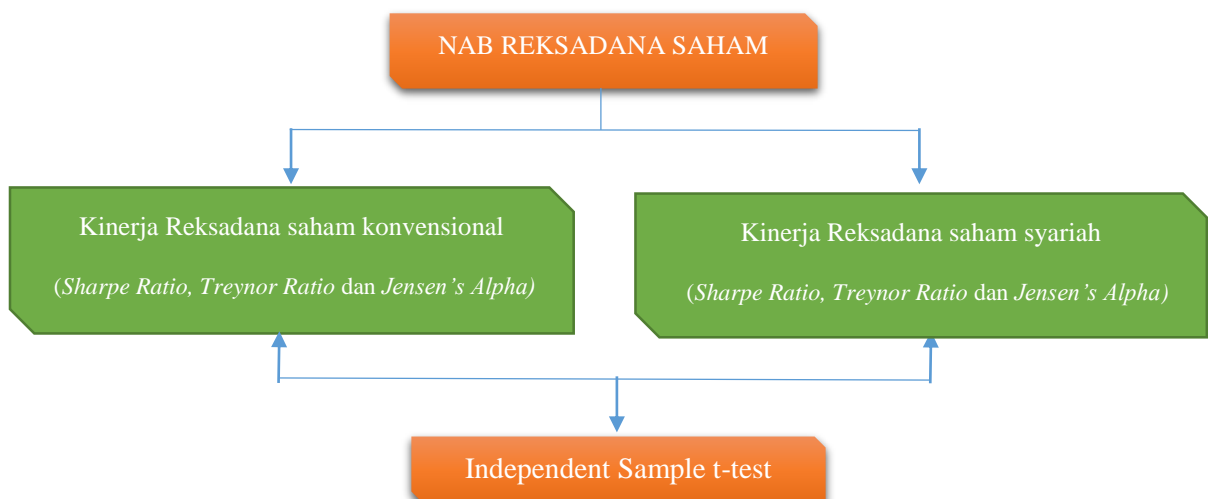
NAB REKSADANA SAHAM

Kinerja Reksadana saham konvensional

(Sharpe Ratio, Treynor Ratio dan Jensen's Alpha)

Kinerja Reksadana saham syariah

(Sharpe Ratio, Treynor Ratio dan Jensen's Alpha)

Independent Sample t-test